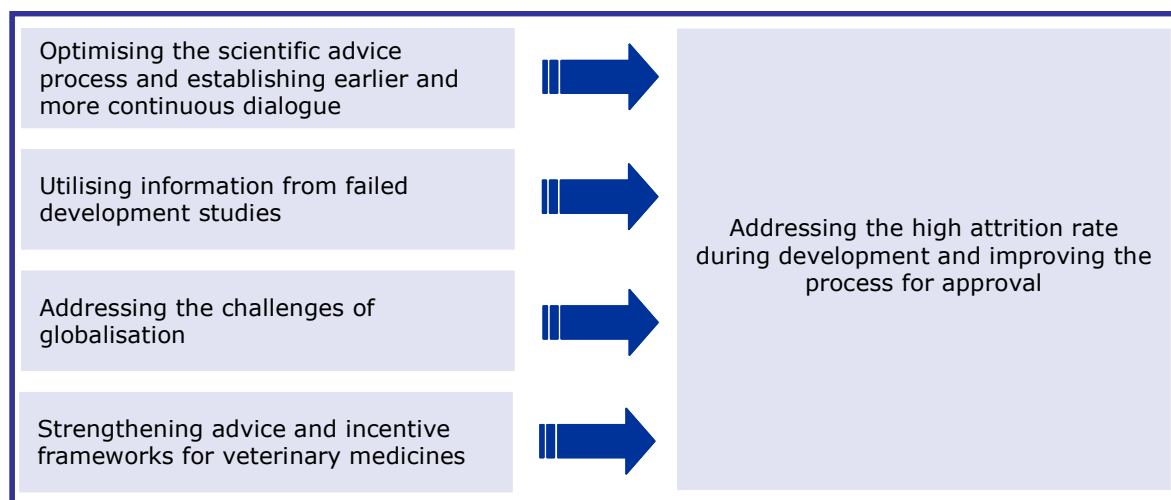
Optimising the scientific advice process and establishing earlier and more continuous dialogue

Utilising information from failed development studies

Addressing the challenges of globalisation

Strengthening advice and incentive frameworks for veterinary medicines

Addressing the high attrition rate during development and improving the process for approval